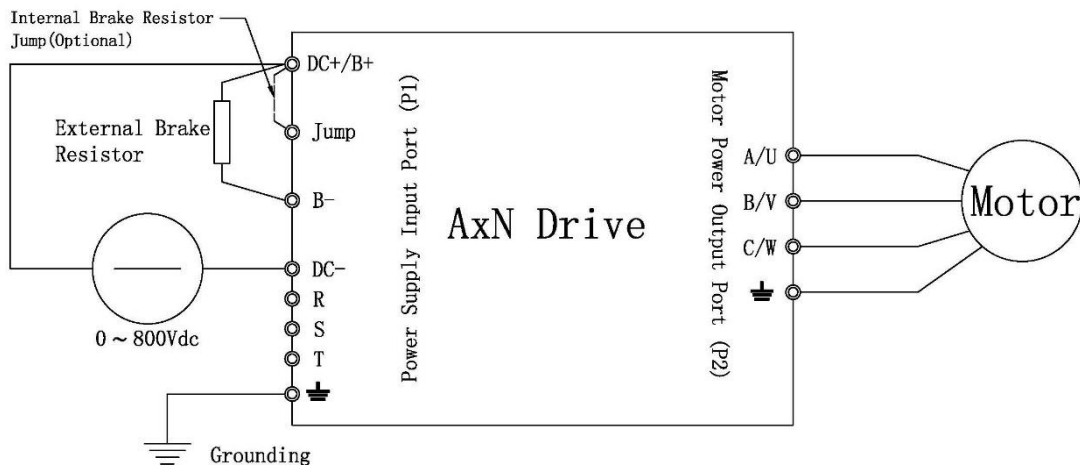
Internal Brake Resistor Jump(Optional)

DC+/B+

External Brake Resistor

Jump

B-

DC-

R

S

T

0 ~ 800Vdc

Grounding

Power Supply Input Port (P1)

AxN Drive

Motor Power Output Port (P2)

A/U

B/V

C/W

Motor